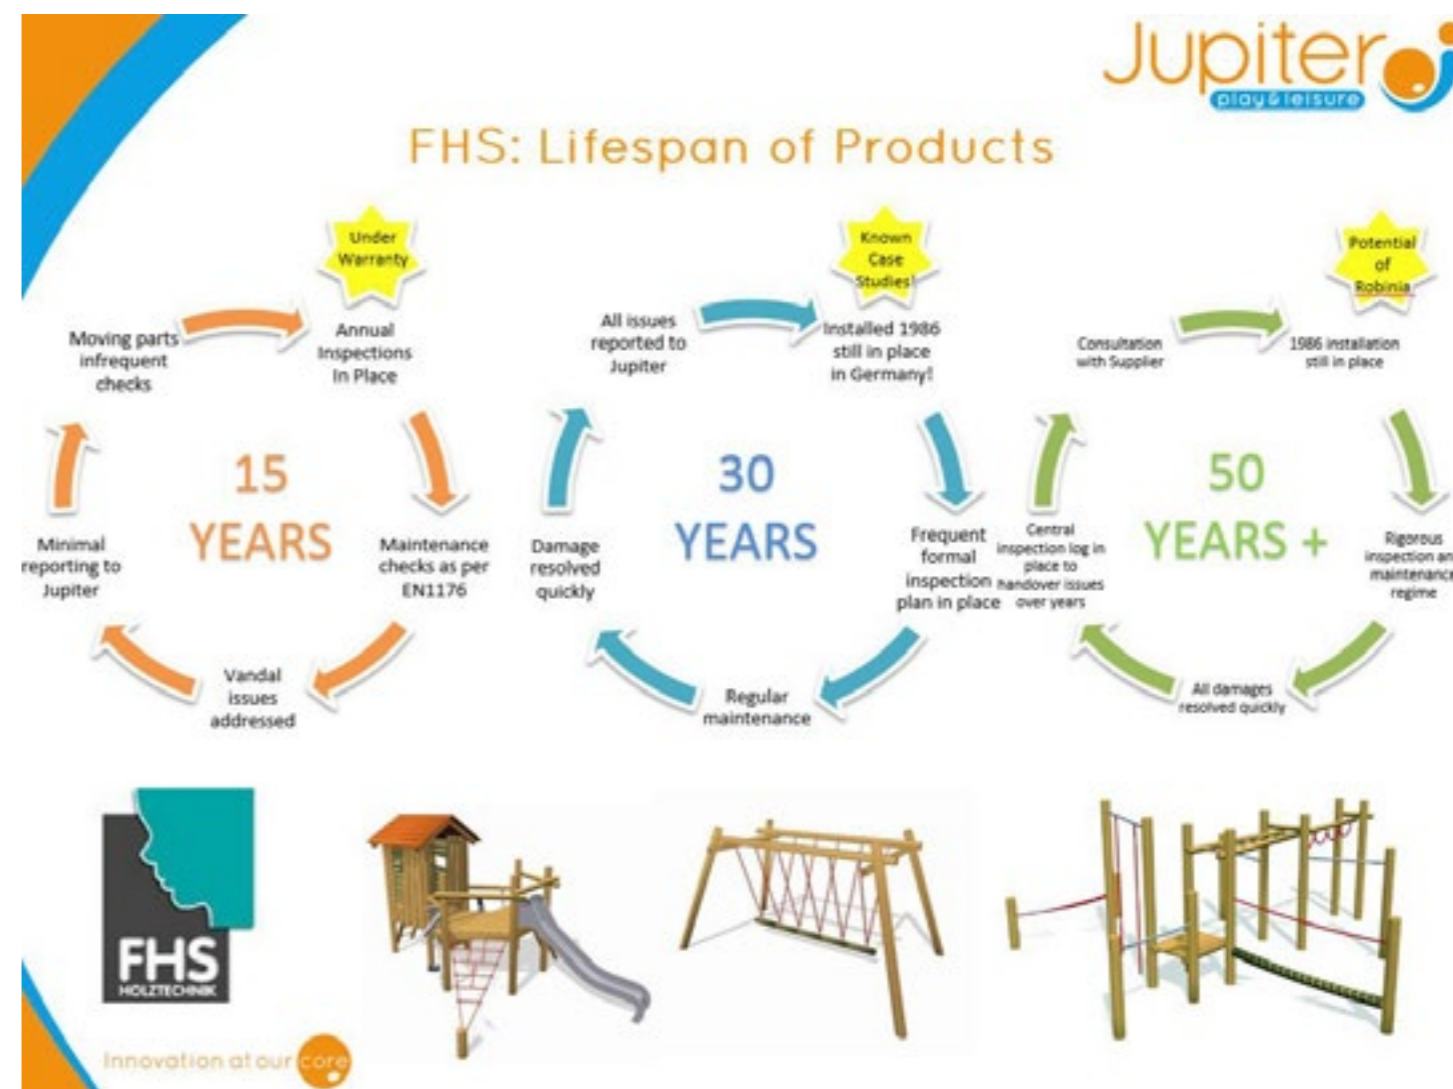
Jupiter
play & leisure

FHS: Lifespan of Products

Under Warranty

Moving parts infrequent checks

Annual Inspections In Place

15 YEARS

Minimal reporting to Jupiter

Maintenance checks as per EN1176

Vandal issues addressed

Known Case Studies!

All issues reported to Jupiter

Installed 1986 still in place in Germany!

30 YEARS

Damage resolved quickly

Frequent formal inspection plan in place

Regular maintenance

Potential of Robinia

Consultation with Supplier

1986 installation still in place

50 YEARS +

Central inspection log in place to handover issues over years

Rigorous inspection an maintenance regime

All damages resolved quickly

FHS HOLZTECHNIK

Innovation at our core